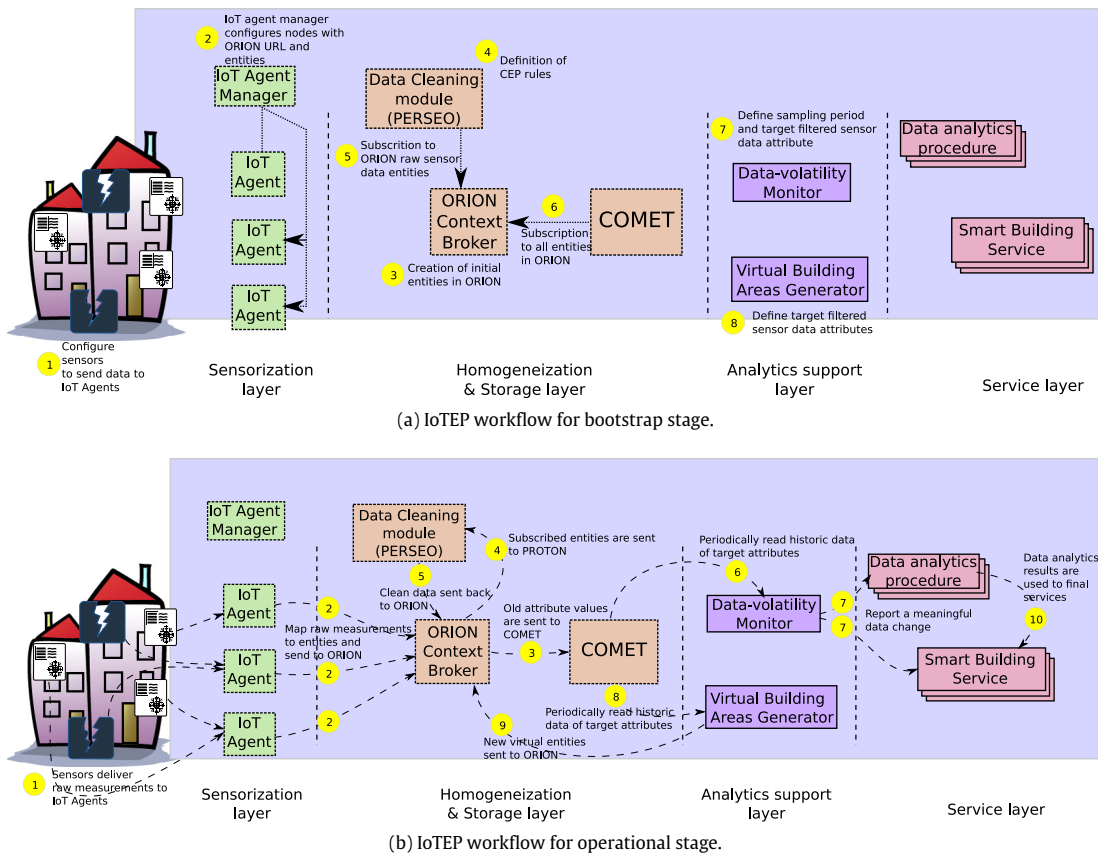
2 IoT agent manager configures nodes with ORION URL and entities

IoT Agent Manager

4 Definition of CEP rules

Data Cleaning module (PERSEO)

7 Define sampling period and target filtered sensor data attribute

Data analytics procedure

5 Subscrition to ORION raw sensor data entities

IoT Agent

Data-volatility Monitor

6

ORION Context Broker

COMET

Subscription to all entities in ORION

Smart Building Service

IoT Agent

3 Creation of initial entities in ORION

Virtual Building Areas Generator

IoT Agent

8 Define target filtered sensor data attributes

1 Configure sensors to send data to IoT Agents

Sensorization layer

Homogeneization & Storage layer

Analytics support layer

Service layer

(a) IoTEP workflow for bootstrap stage.

IoT Agent Manager

Data Cleaning module (PERSEO)

4 Subscribed entities are sent to PROTON

Periodically read historic data of target attributes

Data analytics procedure

Data analytics results are used to final services

5 Clean data sent back to ORION

6

IoT Agent

2

Old attribute values are sent to COMET

Data-volatility Monitor

7

Report a meaningful data change

7

10

Map raw measurements to entities and send to ORION

ORION Context Broker

3

COMET

IoT Agent

2

Smart Building Service

8

Periodically read historic data of target attributes

Virtual Building Areas Generator

IoT Agent

2

9

New virtual entities sent to ORION

1 Sensors deliver raw measurements to IoT Agents

Sensorization layer

Homogeneization & Storage layer

Analytics support layer

Service layer

(b) IoTEP workflow for operational stage.